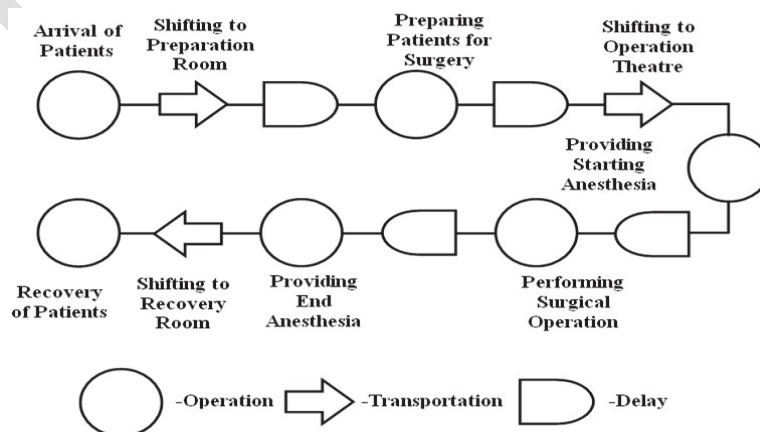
Arrival of Patients

Shifting to Preparation Room

Preparing Patients for Surgery

Shifting to Operation Theatre

Providing Starting Anesthesia

Performing Surgical Operation

Providing End Anesthesia

Shifting to Recovery Room

Recovery of Patients

-Operation -Transportation -Delay